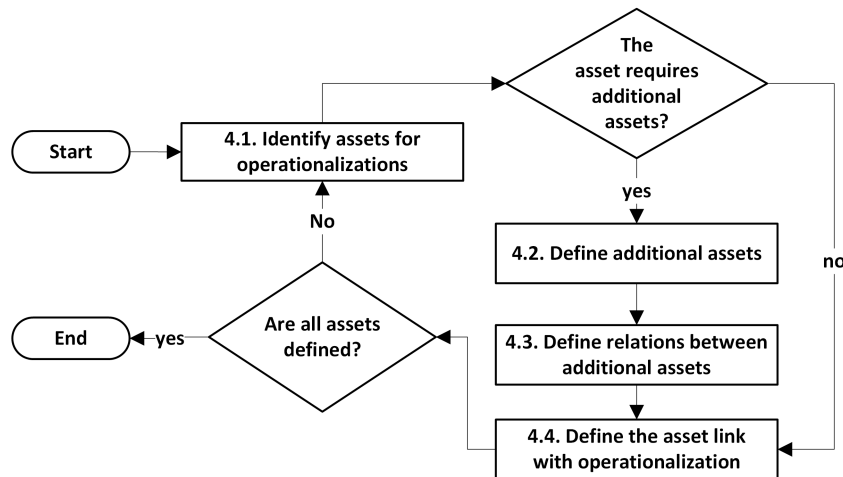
Start

4.1. Identify assets for operationalizations

The asset requires additional assets?

yes

4.2. Define additional assets

no

4.3. Define relations between additional assets

4.4. Define the asset link with operationalization

No

Are all assets defined?

yes

End